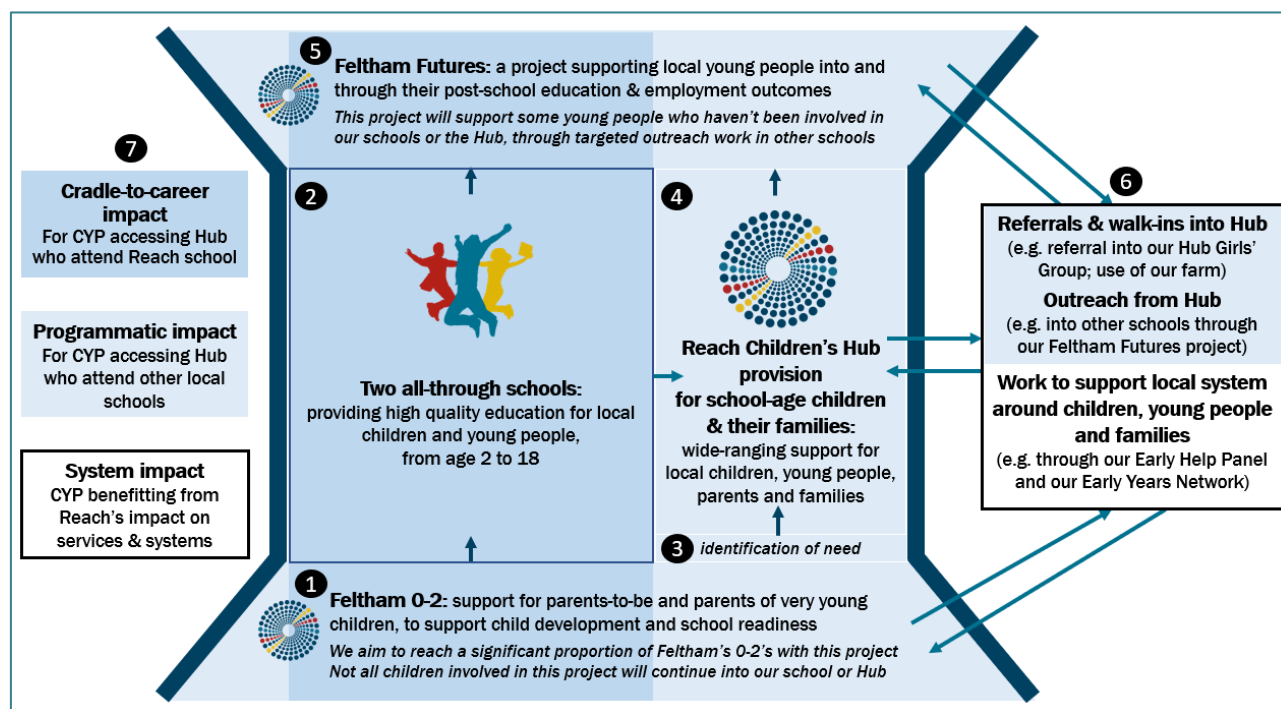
5 Feltham Futures: a project supporting local young people into and through their post-school education & employment outcomes

This project will support some young people who haven't been involved in our schools or the Hub, through targeted outreach work in other schools

7

Cradle-to-career impact
For CYP accessing Hub who attend Reach school

Programmatic impact
For CYP accessing Hub who attend other local schools

System impact
CYP benefitting from Reach's impact on services & systems

2

Two all-through schools:
providing high quality education for local children and young people, from age 2 to 18

4

Reach Children's Hub provision for school-age children & their families:
wide-ranging support for local children, young people, parents and families

3 identification of need

6

Referrals & walk-ins into Hub
(e.g. referral into our Hub Girls' Group; use of our farm)

Outreach from Hub
(e.g. into other schools through our Feltham Futures project)

Work to support local system around children, young people and families
(e.g. through our Early Help Panel and our Early Years Network)

1 Feltham 0-2: support for parents-to-be and parents of very young children, to support child development and school readiness

We aim to reach a significant proportion of Feltham's 0-2's with this project
Not all children involved in this project will continue into our school or Hub